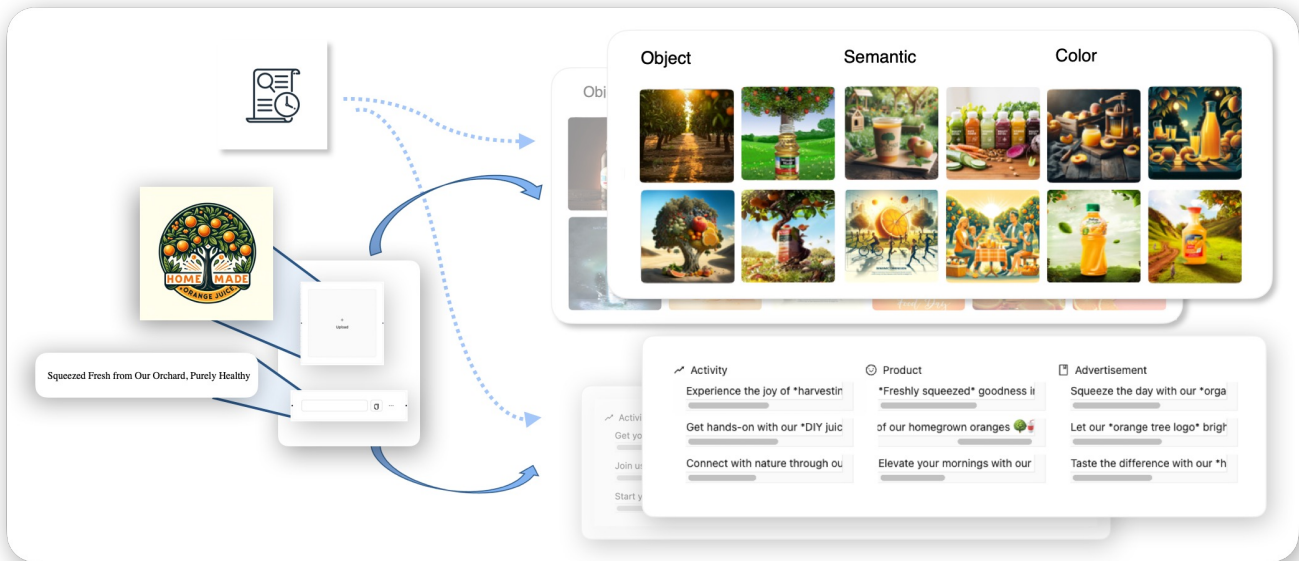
Obj

Object Semantic Color

HOME MADE ORANGE JUICE

+
Upload

Squeezed Fresh from Our Orchard, Purely Healthy

Activi
Get yo
Join us
Start y

Activity
Experience the joy of *harvestin
Get hands-on with our *DIY juic
Connect with nature through ou

Product
*Freshly squeezed* goodness i
of our homegrown oranges
Elevate your mornings with our

Advertisement
Squeeze the day with our *orga
Let our *orange tree logo* brigh
Taste the difference with our *h